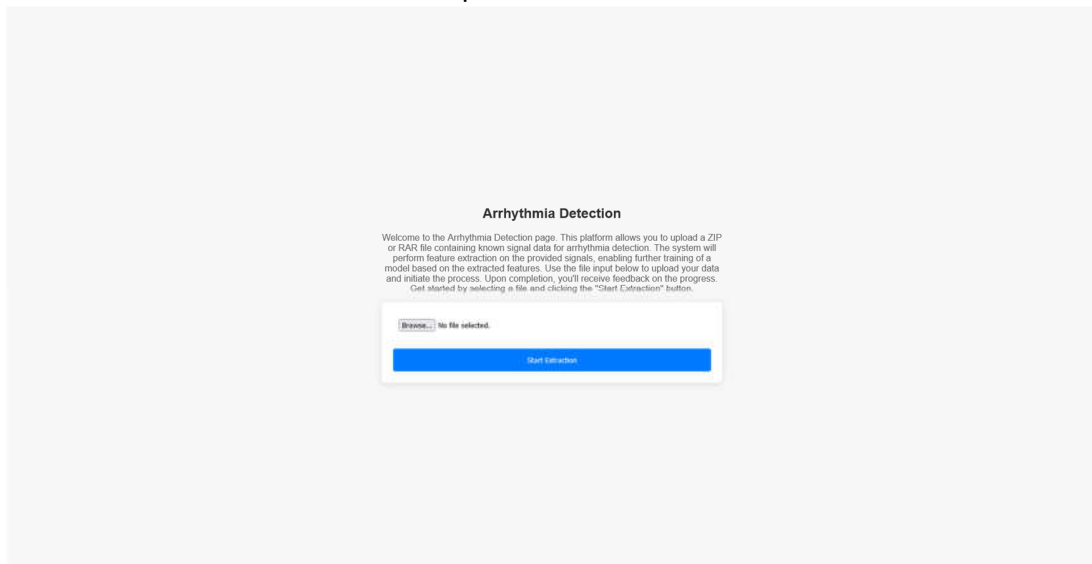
Arrhythmia Detection

Welcome to the Arrhythmia Detection page. This platform allows you to upload a ZIP or RAR file containing known signal data for arrhythmia detection. The system will perform feature extraction on the provided signals, enabling further training of a model based on the extracted features. Use the file input below to upload your data and initiate the process. Upon completion, you'll receive feedback on the progress. Get started by selecting a file and clicking the "Start Extraction" button.

Browse... No file selected.

Start Extraction